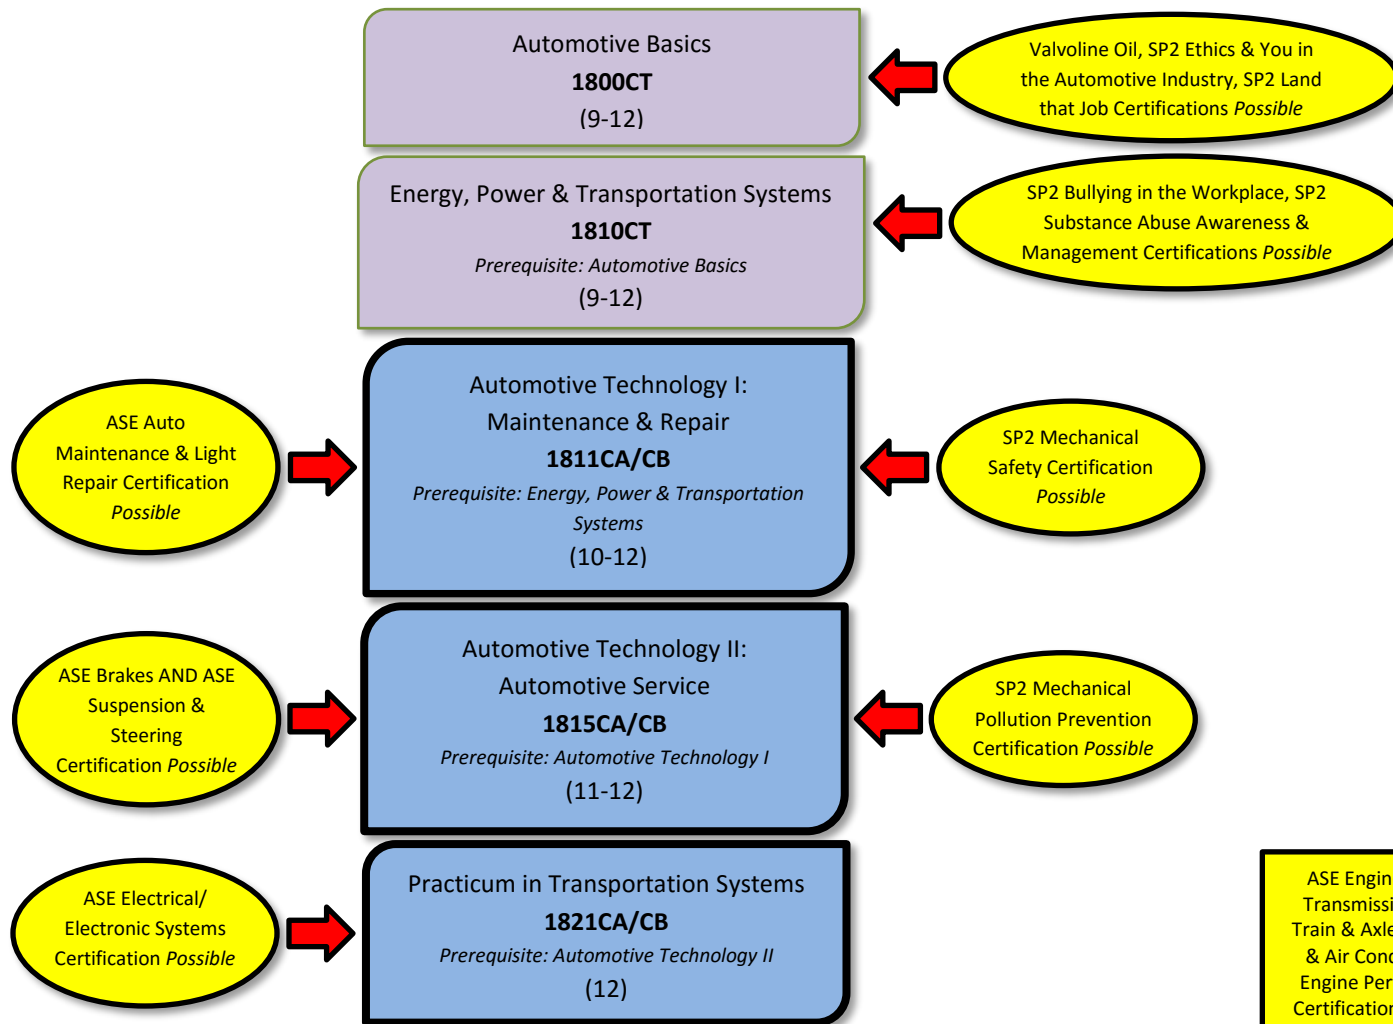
Automotive Basics
**1800CT**
(9-12)

Valvoline Oil, SP2 Ethics & You in the Automotive Industry, SP2 Land that Job Certifications *Possible*

Energy, Power & Transportation Systems
**1810CT**
*Prerequisite: Automotive Basics*
(9-12)

SP2 Bullying in the Workplace, SP2 Substance Abuse Awareness & Management Certifications *Possible*

ASE Auto Maintenance & Light Repair Certification *Possible*

Automotive Technology I: Maintenance & Repair
**1811CA/CB**
*Prerequisite: Energy, Power & Transportation Systems*
(10-12)

SP2 Mechanical Safety Certification *Possible*

ASE Brakes AND ASE Suspension & Steering Certification *Possible*

Automotive Technology II: Automotive Service
**1815CA/CB**
*Prerequisite: Automotive Technology I*
(11-12)

SP2 Mechanical Pollution Prevention Certification *Possible*

ASE Electrical/ Electronic Systems Certification *Possible*

Practicum in Transportation Systems
**1821CA/CB**
*Prerequisite: Automotive Technology II*
(12)

ASE Engin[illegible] Transmissi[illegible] Train & Axle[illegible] & Air Cond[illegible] Engine Per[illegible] Certification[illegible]